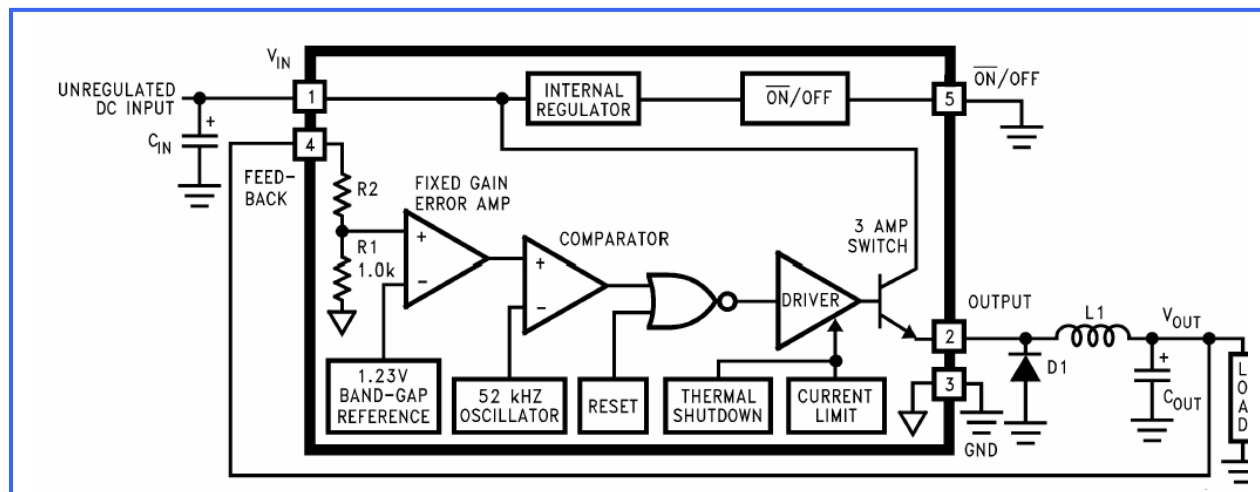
$V_{IN}$

UNREGULATED DC INPUT

$C_{IN}$

1

4

FEEDBACK

INTERNAL REGULATOR

$\overline{ON}$/OFF

5

$\overline{ON}$/OFF

R2

R1 1.0k

FIXED GAIN ERROR AMP

+

−

COMPARATOR

+

−

3 AMP SWITCH

DRIVER

OUTPUT

2

3

L1

$V_{OUT}$

D1

$C_{OUT}$

LOAD

1.23V BAND-GAP REFERENCE

52 kHZ OSCILLATOR

RESET

THERMAL SHUTDOWN

CURRENT LIMIT

GND